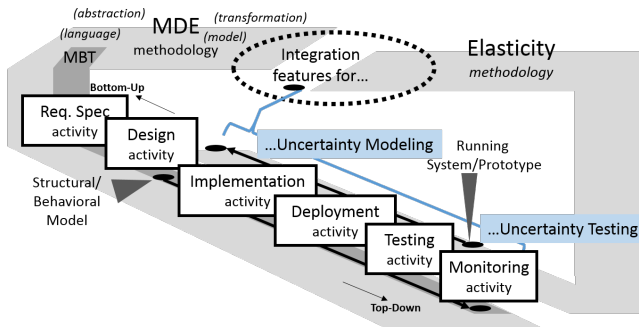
(abstraction)
(language)
MBT
MDE
(transformation)
(model)
methodology
Integration features for...
Elasticity
methodology
Bottom-Up
Req. Spec
activity
Design
activity
...Uncertainty Modeling
Running System/Prototype
Structural/ Behavioral Model
Implementation
activity
Deployment
activity
Testing
activity
...Uncertainty Testing
Monitoring
activity
Top-Down